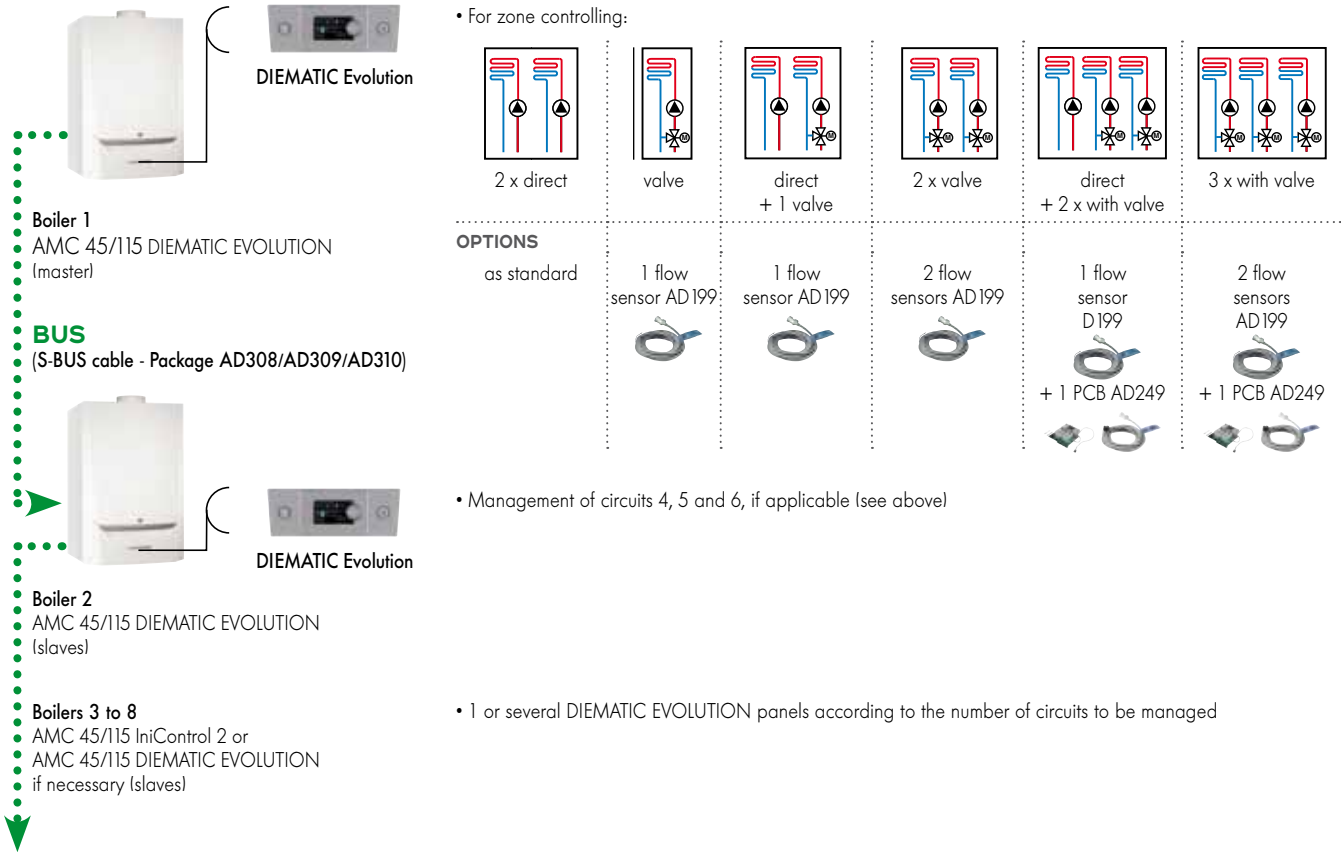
DIEMATIC Evolution

Boiler 1
AMC 45/115 DIEMATIC EVOLUTION
(master)

BUS
(S-BUS cable - Package AD308/AD309/AD310)

DIEMATIC Evolution

Boiler 2
AMC 45/115 DIEMATIC EVOLUTION
(slaves)

Boilers 3 to 8
AMC 45/115 IniControl 2 or
AMC 45/115 DIEMATIC EVOLUTION
if necessary (slaves)

• For zone controlling:

| 2 x direct | valve | direct + 1 valve | 2 x valve | direct + 2 x with valve | 3 x with valve |
|---|---|---|---|---|---|
| **OPTIONS** | | | | | |
| as standard | 1 flow sensor AD199 | 1 flow sensor AD199 | 2 flow sensors AD199 | 1 flow sensor D199 + 1 PCB AD249 | 2 flow sensors AD199 + 1 PCB AD249 |

• Management of circuits 4, 5 and 6, if applicable (see above)

• 1 or several DIEMATIC EVOLUTION panels according to the number of circuits to be managed